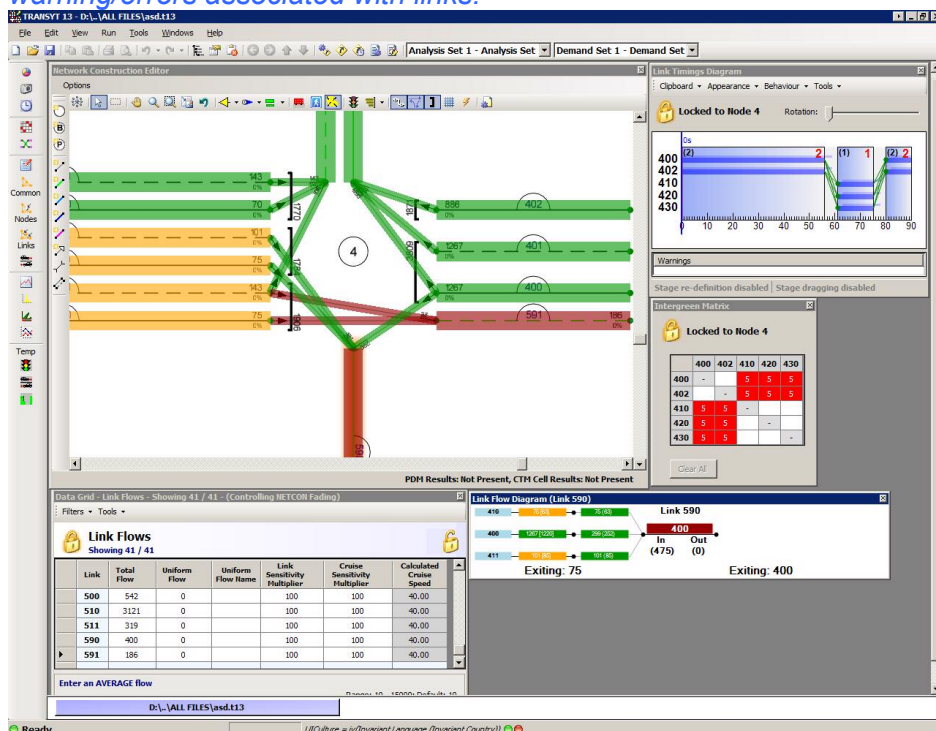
warnings/errors associated with links.

TRANSYT 13 - D:\..\ALL FILES\asd.t13

File Edit View Run Tools Windows Help

Analysis Set 1 - Analysis Set
Demand Set 1 - Demand Set

Network Construction Editor

Options

Common
Nodes
Links
Temp

143
0%
70
0%
101
0%
75
0%
143
0%
75
0%
1770
1770
1770
886
0%
402
1267
0%
401
1267
0%
400
591
186
0%
4
590

PDM Results: Not Present, CTM Cell Results: Not Present

Link Timings Diagram

Clipboard ▾ Appearance ▾ Behaviour ▾ Tools ▾

Locked to Node 4

Rotation:

0s
(2)
2
(1)
1
(2)
2
400
402
410
420
430
0 10 20 30 40 50 60 70 80 90

Warnings

Stage re-definition disabled | Stage dragging disabled

Intergreen Matrix

Locked to Node 4

| | 400 | 402 | 410 | 420 | 430 |
|---|---|---|---|---|---|
| 400 | - | | 5 | 5 | 5 |
| 402 | | - | 5 | 5 | 5 |
| 410 | 5 | 5 | - | | |
| 420 | 5 | 5 | | - | |
| 430 | 5 | 5 | | | - |

Clear All

Data Grid - Link Flows - Showing 41 / 41 - (Controlling NETCON Fading)

Filters ▾ Tools ▾

Link Flows
Showing 41 / 41

| Link | Total Flow | Uniform Flow | Uniform Flow Name | Link Sensitivity Multiplier | Cruise Sensitivity Multiplier | Calculated Cruise Speed |
|---|---|---|---|---|---|---|
| 500 | 542 | 0 | | 100 | 100 | 40.00 |
| 510 | 3121 | 0 | | 100 | 100 | 40.00 |
| 511 | 319 | 0 | | 100 | 100 | 40.00 |
| 590 | 400 | 0 | | 100 | 100 | 40.00 |
| 591 | 186 | 0 | | 100 | 100 | 40.00 |

Enter an AVERAGE flow

Range: 10 - 15000; Default: 10

Link Flow Diagram (Link 590)

410
75 (83)
75 (83)
400
1267 (1220)
299 (202)
411
101 (80)
101 (85)
Link 590
400
In
(475)
Out
(0)
Exiting: 75
Exiting: 400

D:\..\ALL FILES\asd.t13

Ready

UICulture = iv(Invariant Language (Invariant Country))